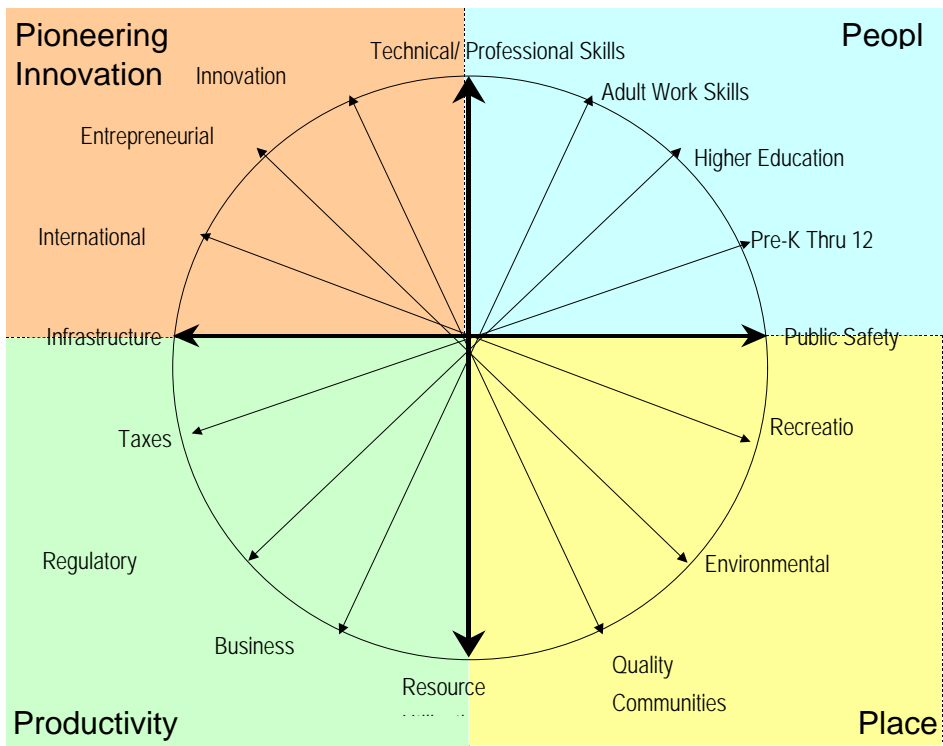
Pioneering Innovation

Peopl

Technical/ Professional Skills

Innovation

Adult Work Skills

Entrepreneurial

Higher Education

International

Pre-K Thru 12

Infrastructure

Public Safety

Taxes

Recreatio

Regulatory

Environmental

Business

Quality Communities

Resource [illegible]

Productivity

Place